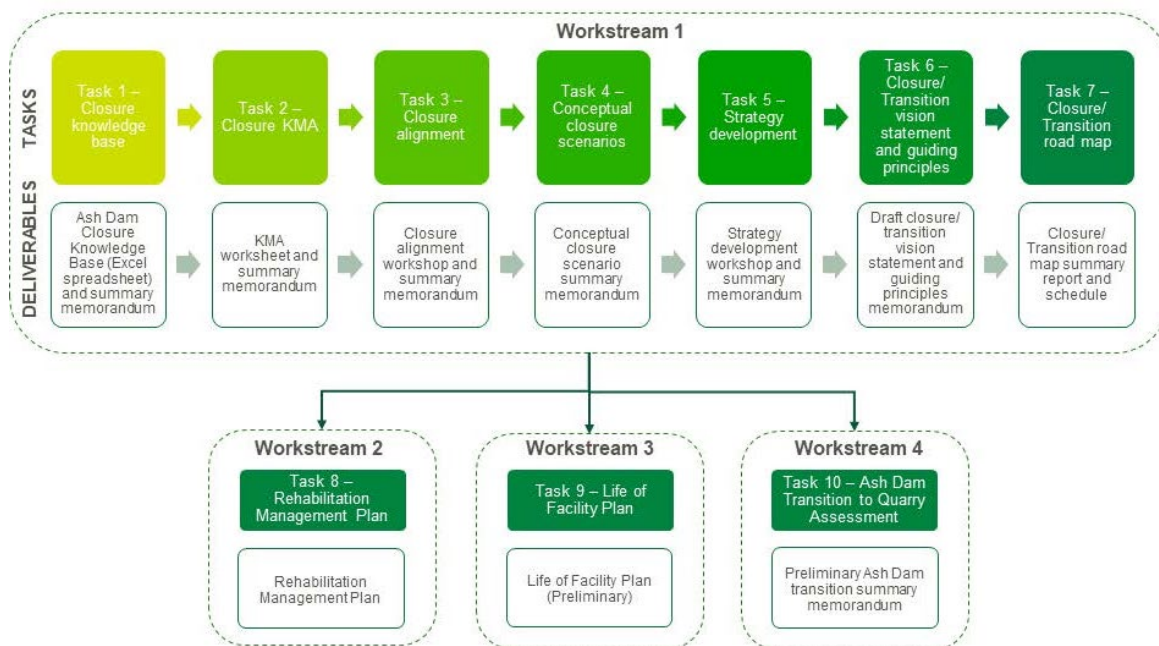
Workstream 1

TASKS

DELIVERABLES

Task 1 – Closure knowledge base

Task 2 – Closure KMA

Task 3 – Closure alignment

Task 4 – Conceptual closure scenarios

Task 5 – Strategy development

Task 6 – Closure/ Transition vision statement and guiding principles

Task 7 – Closure/ Transition road map

Ash Dam Closure Knowledge Base (Excel spreadsheet) and summary memorandum

KMA worksheet and summary memorandum

Closure alignment workshop and summary memorandum

Conceptual closure scenario summary memorandum

Strategy development workshop and summary memorandum

Draft closure/ transition vision statement and guiding principles memorandum

Closure/ Transition road map summary report and schedule

Workstream 2

Task 8 – Rehabilitation Management Plan

Rehabilitation Management Plan

Workstream 3

Task 9 – Life of Facility Plan

Life of Facility Plan (Preliminary)

Workstream 4

Task 10 – Ash Dam Transition to Quarry Assessment

Preliminary Ash Dam transition summary memorandum